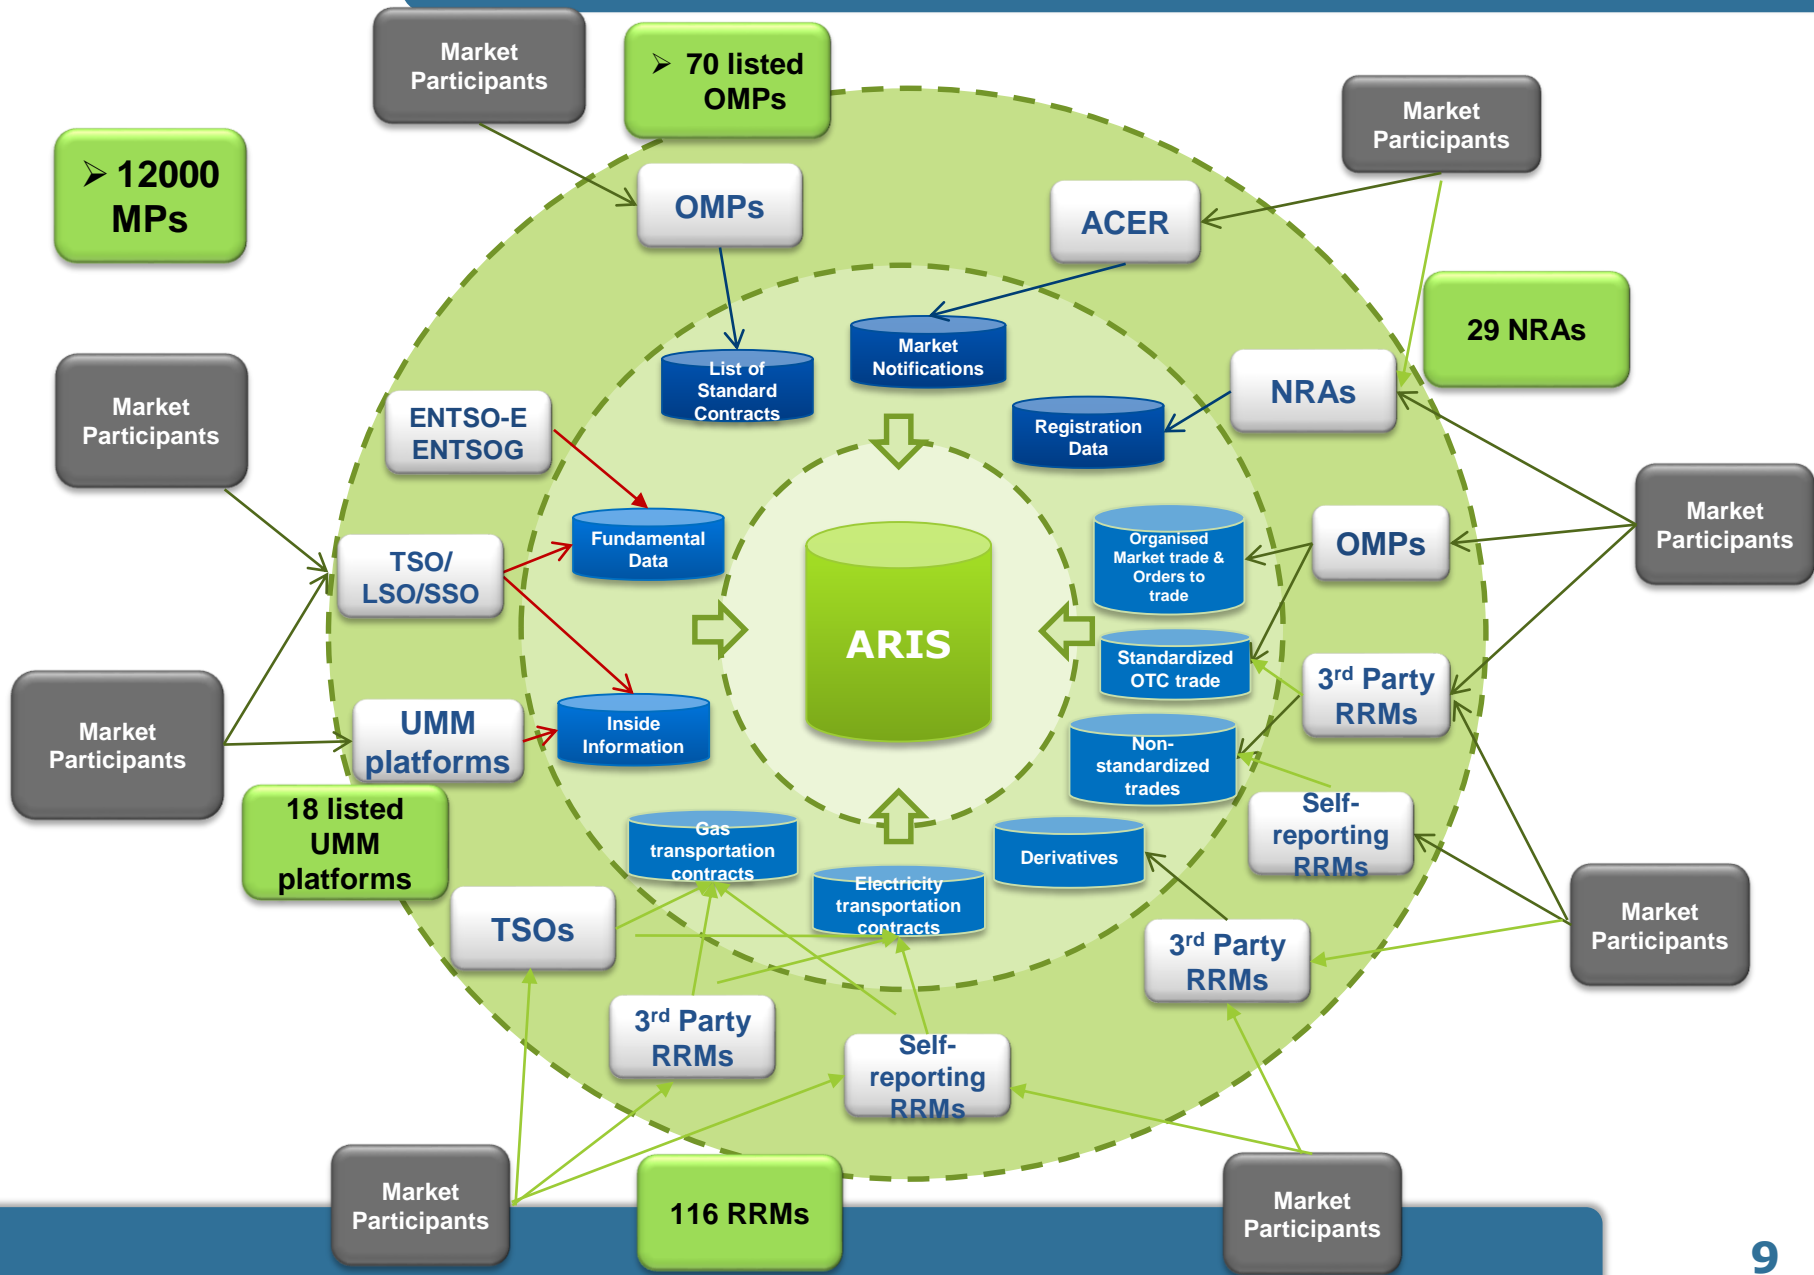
Market Participants

➢ 70 listed OMPs

➢ 12000 MPs

Market Participants

OMPs

ACER

29 NRAs

List of Standard Contracts

Market Notifications

NRAs

Registration Data

Market Participants

ENTSO-E ENTSOG

Market Participants

TSO/ LSO/SSO

Fundamental Data

ARIS

Organised Market trade & Orders to trade

OMPs

Standardized OTC trade

$3^{rd}$ Party RRMs

Market Participants

UMM platforms

Inside Information

Non-standardized trades

18 listed UMM platforms

Self-reporting RRMs

Gas transportation contracts

Derivatives

Electricity transportation contracts

TSOs

$3^{rd}$ Party RRMs

Market Participants

$3^{rd}$ Party RRMs

Self-reporting RRMs

Market Participants

116 RRMs

Market Participants

9